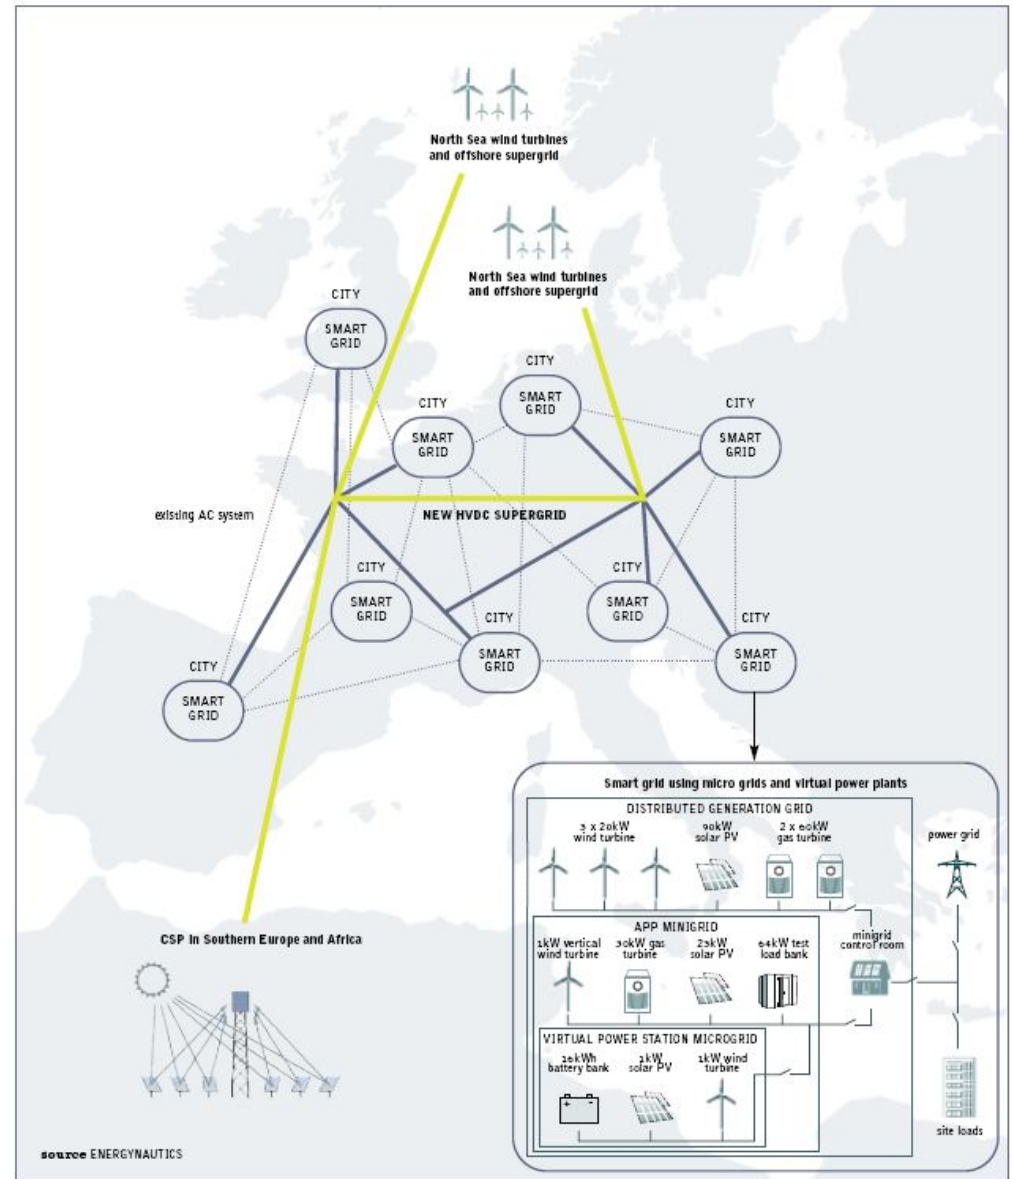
North Sea wind turbines and offshore supergrid

North Sea wind turbines and offshore supergrid

CITY
SMART GRID

CITY
SMART GRID

CITY
SMART GRID

CITY
SMART GRID

existing AC system

NEW HVDC SUPERGRID

CITY
SMART GRID

CITY
SMART GRID

CITY
SMART GRID

CITY
SMART GRID

CITY
SMART GRID

Smart grid using micro grids and virtual power plants

DISTRIBUTED GENERATION GRID

3 x 20kW wind turbine

90kW solar PV

2 x 60kW gas turbine

power grid

APP MINIGRID

1kW vertical wind turbine

30kW gas turbine

25kW solar PV

64kW test load bank

minigrid control room

VIRTUAL POWER STATION MICROGRID

16kWh battery bank

1kW solar PV

1kW wind turbine

site loads

CSP in Southern Europe and Africa

source ENERGYNAUTICS